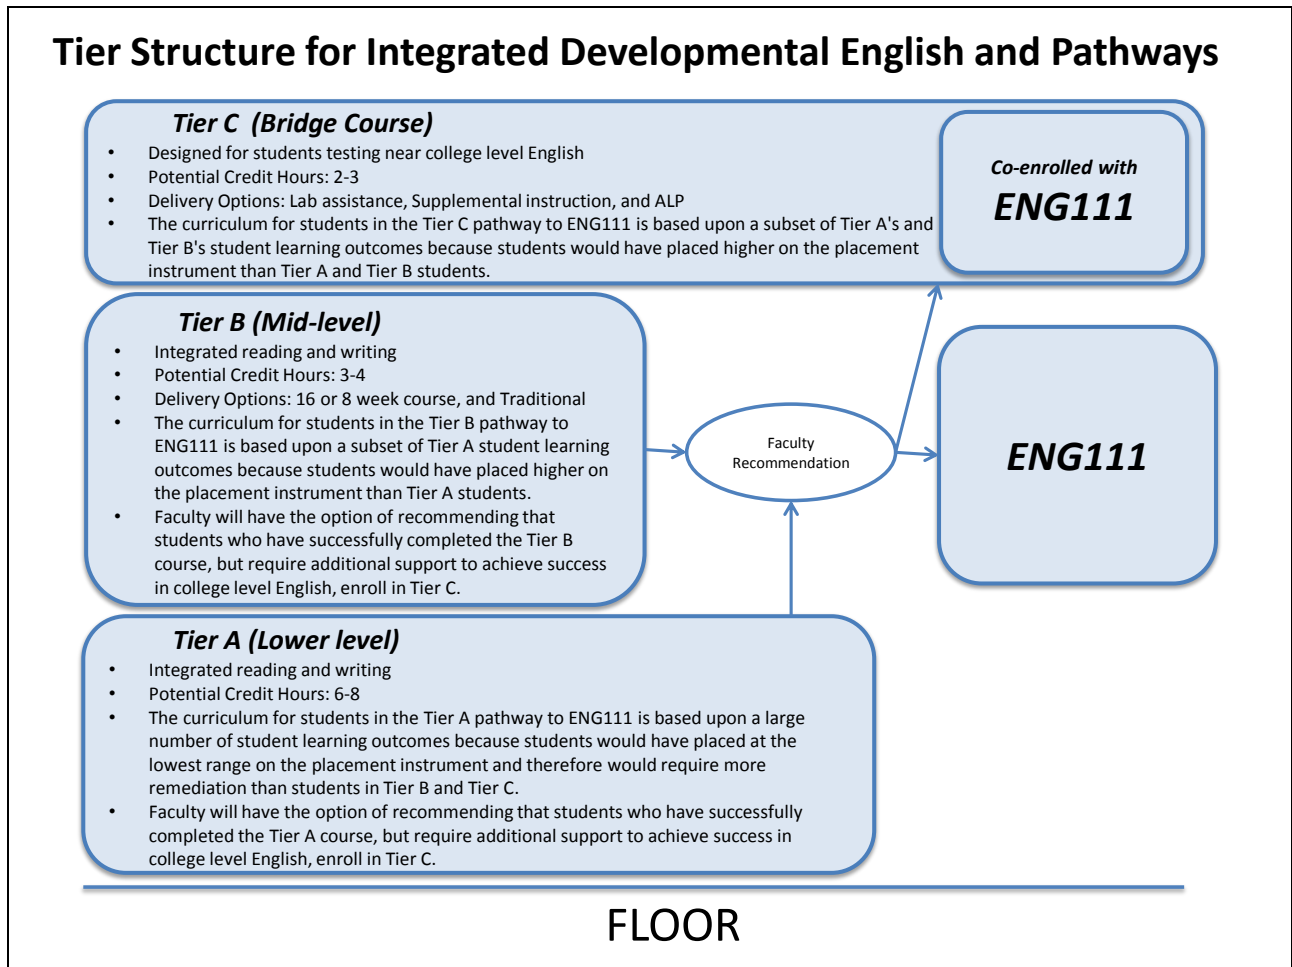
Tier Structure for Integrated Developmental English and Pathways

Tier C (Bridge Course)
• Designed for students testing near college level English
• Potential Credit Hours: 2-3
• Delivery Options: Lab assistance, Supplemental instruction, and ALP
• The curriculum for students in the Tier C pathway to ENG111 is based upon a subset of Tier A's and Tier B's student learning outcomes because students would have placed higher on the placement instrument than Tier A and Tier B students.

Co-enrolled with
ENG111

Tier B (Mid-level)
• Integrated reading and writing
• Potential Credit Hours: 3-4
• Delivery Options: 16 or 8 week course, and Traditional
• The curriculum for students in the Tier B pathway to ENG111 is based upon a subset of Tier A student learning outcomes because students would have placed higher on the placement instrument than Tier A students.
• Faculty will have the option of recommending that students who have successfully completed the Tier B course, but require additional support to achieve success in college level English, enroll in Tier C.

Faculty Recommendation

ENG111

Tier A (Lower level)
• Integrated reading and writing
• Potential Credit Hours: 6-8
• The curriculum for students in the Tier A pathway to ENG111 is based upon a large number of student learning outcomes because students would have placed at the lowest range on the placement instrument and therefore would require more remediation than students in Tier B and Tier C.
• Faculty will have the option of recommending that students who have successfully completed the Tier A course, but require additional support to achieve success in college level English, enroll in Tier C.

FLOOR